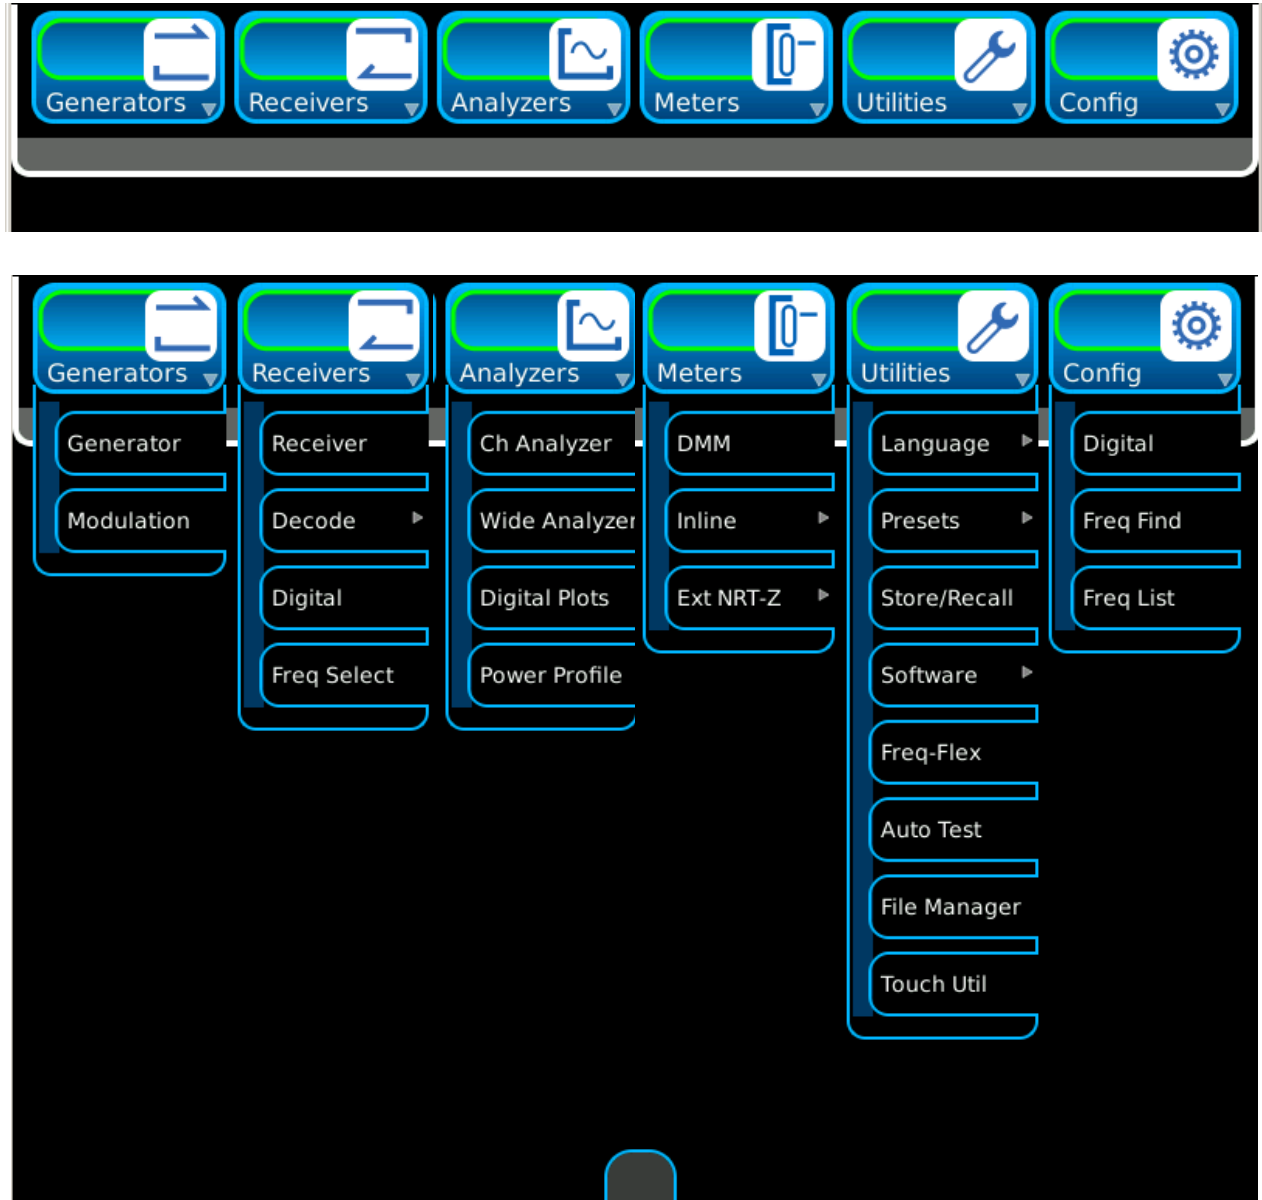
Generators Receivers Analyzers Meters Utilities Config

Generators Receivers Analyzers Meters Utilities Config

Generator
Modulation

Receiver
Decode
Digital
Freq Select

Ch Analyzer
Wide Analyzer
Digital Plots
Power Profile

DMM
Inline
Ext NRT-Z

Language
Presets
Store/Recall
Software
Freq-Flex
Auto Test
File Manager
Touch Util

Digital
Freq Find
Freq List